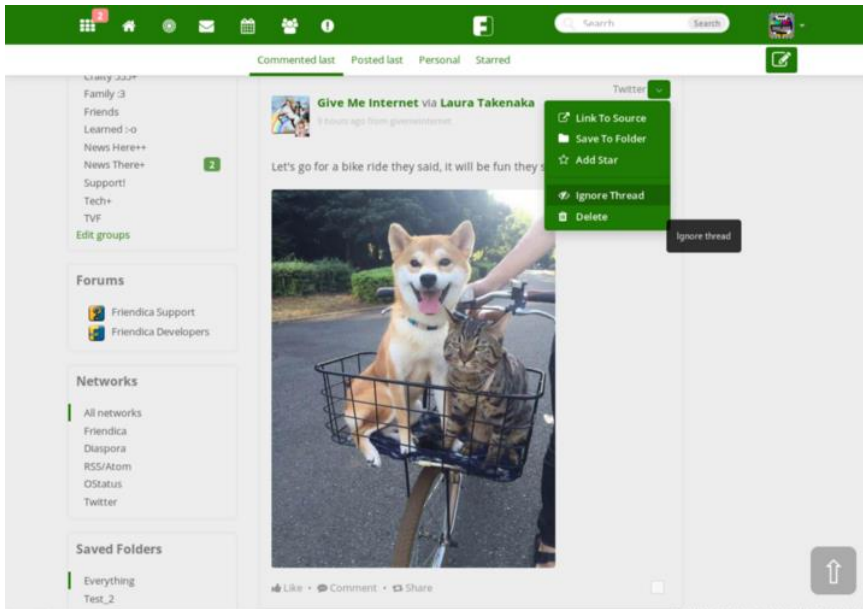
2

Search Search

Commented last Posted last Personal Starred

Crafty ;55+
Family :3
Friends
Learned :-o
News Here++
News There+ 2
Support!
Tech+
TVF
Edit groups

Forums

Friendica Support
Friendica Developers

Networks

All networks
Friendica
Diaspora
RSS/Atom
OStatus
Twitter

Saved Folders

Everything
Test_2

Give Me Internet via Laura Takenaka
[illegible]

Twitter

Link To Source
Save To Folder
Add Star
Ignore Thread
Delete

Ignore thread

Let's go for a bike ride they said, it will be fun they s

Like • Comment • Share